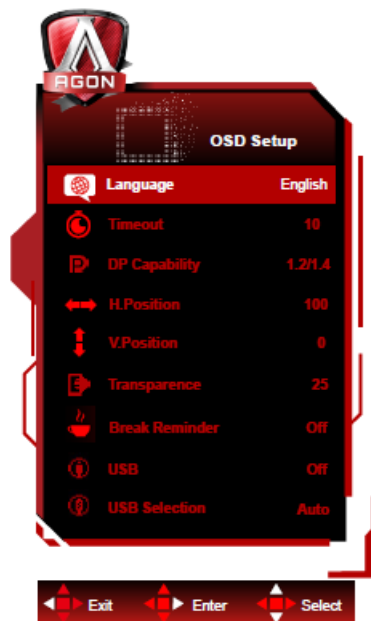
AGON

OSD Setup

| | |
|---|---|
| Language | English |
| Timeout | 10 |
| DP Capability | 1.2/1.4 |
| H.Position | 100 |
| V.Position | 0 |
| Transparence | 25 |
| Break Reminder | Off |
| USB | Off |
| USB Selection | Auto |

Exit Enter Select